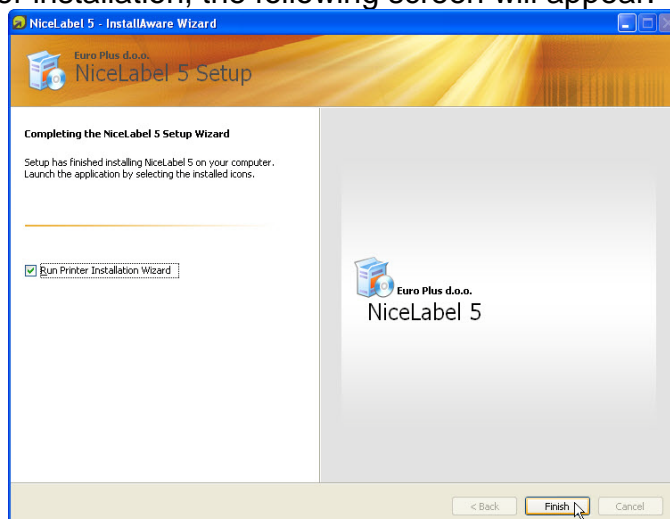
NiceLabel 5 - InstallAware Wizard

Euro Plus d.o.o.
NiceLabel 5 Setup

Completing the NiceLabel 5 Setup Wizard

Setup has finished installing NiceLabel 5 on your computer. Launch the application by selecting the installed icons.

Run Printer Installation Wizard

Euro Plus d.o.o.
NiceLabel 5

< Back
Finish
Cancel